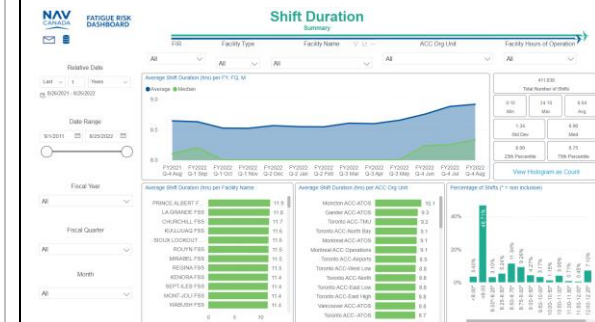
NAV CANADA FATIGUE RISK DASHBOARD

Shift Duration
Summary

FIR | Facility Type | Facility Name | ACC Org Unit | Facility Hours of Operation
All | All | All | All | All

Relative Date
Last | 3 | Years
8/26/2021 - 8/25/2022

Date Range
9/1/2011 | 8/25/2022

Fiscal Year
All

Fiscal Quarter
All

Month
All

Average Shift Duration (hrs) per FY, FQ, M
Average Median
10.0
9.5
9.0
FY2021 Q-4 Aug | FY2022 Q-1 Sep | FY2022 Q-1 Oct | FY2022 Q-1 Nov | FY2022 Q-2 Dec | FY2022 Q-2 Jan | FY2022 Q-2 Feb | FY2022 Q-3 Mar | FY2022 Q-3 Apr | FY2022 Q-3 May | FY2022 Q-4 Jun | FY2022 Q-4 Jul | FY2022 Q-4 Aug

411,830
Total Number of Shifts

| 0.10 | 24.10 | 8.64 |
|---|---|---|
| Min | Max | Avg |

| 1.34 | 8.90 |
|---|---|
| Std Dev | Med |

| 8.00 | 8.75 |
|---|---|
| 25th Percentile | 75th Percentile |

View Histogram as Count

Average Shift Duration (hrs) per Facility Name
PRINCE ALBERT F... 11.9
LA GRANDE FSS 11.8
CHURCHILL FSS 11.7
KUUJJUAQ FSS 11.6
SIOUX LOOKOUT ... 11.6
ROUYN FSS 11.5
MIRABEL FSS 11.5
REGINA FSS 11.5
KENORA FSS 11.5
SEPT-ILES FSS 11.4
MONT-JOLI FSS 11.4
WABUSH FSS 11.4
0 5 10

Average Shift Duration (hrs) per ACC Org Unit
Moncton ACC-ATOS 10.1
Gander ACC-ATOS 9.3
Toronto ACC-TMU 9.3
Toronto ACC-North Bay 9.1
Montreal ACC-ATOS 9.1
Montreal ACC Operations 9.1
Toronto ACC-Airports 8.9
Toronto ACC-West Low 8.8
Toronto ACC-North 8.8
Toronto ACC-East Low 8.8
Toronto ACC-East High 8.8
Vancouver ACC-ATOS 8.8
Toronto ACC-ATOS 8.7

Percentage of Shifts (* = non inclusive)
40%
20%
0%
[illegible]